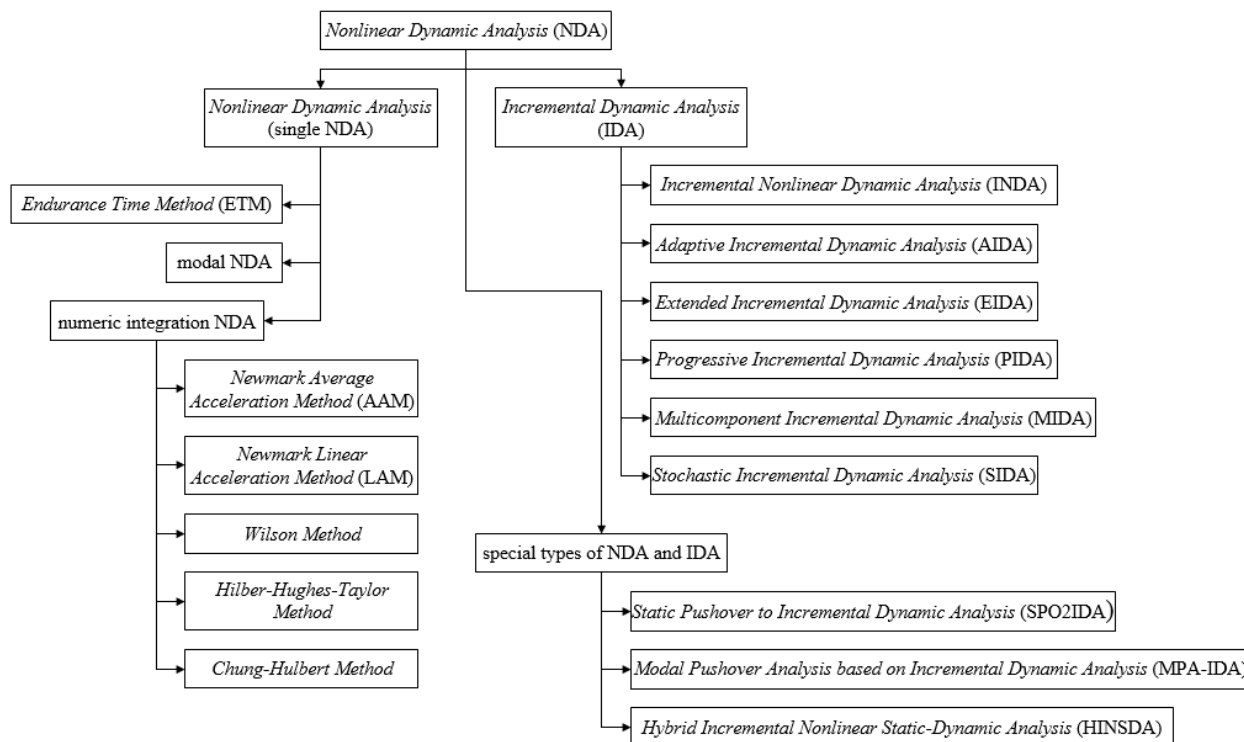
Nonlinear Dynamic Analysis (NDA)

Nonlinear Dynamic Analysis (single NDA)

Incremental Dynamic Analysis (IDA)

Endurance Time Method (ETM)

modal NDA

numeric integration NDA

Newmark Average Acceleration Method (AAM)

Newmark Linear Acceleration Method (LAM)

Wilson Method

Hilber-Hughes-Taylor Method

Chung-Hulbert Method

Incremental Nonlinear Dynamic Analysis (INDA)

Adaptive Incremental Dynamic Analysis (AIDA)

Extended Incremental Dynamic Analysis (EIDA)

Progressive Incremental Dynamic Analysis (PIDA)

Multicomponent Incremental Dynamic Analysis (MIDA)

Stochastic Incremental Dynamic Analysis (SIDA)

special types of NDA and IDA

Static Pushover to Incremental Dynamic Analysis (SPO2IDA)

Modal Pushover Analysis based on Incremental Dynamic Analysis (MPA-IDA)

Hybrid Incremental Nonlinear Static-Dynamic Analysis (HINSDA)